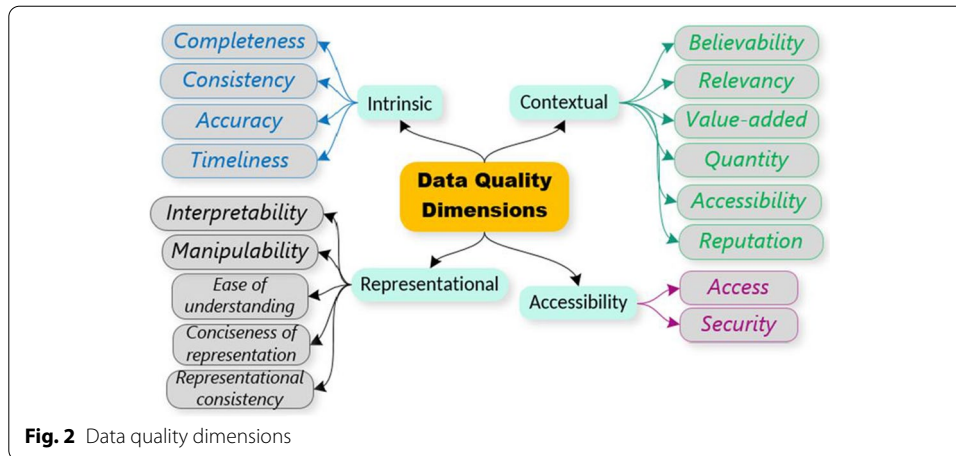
Data Quality Dimensions

Intrinsic
Completeness
Consistency
Accuracy
Timeliness

Contextual
Believability
Relevancy
Value-added
Quantity
Accessibility
Reputation

Representational
Interpretability
Manipulability
Ease of understanding
Conciseness of representation
Representational consistency

Accessibility
Access
Security

**Fig. 2** Data quality dimensions